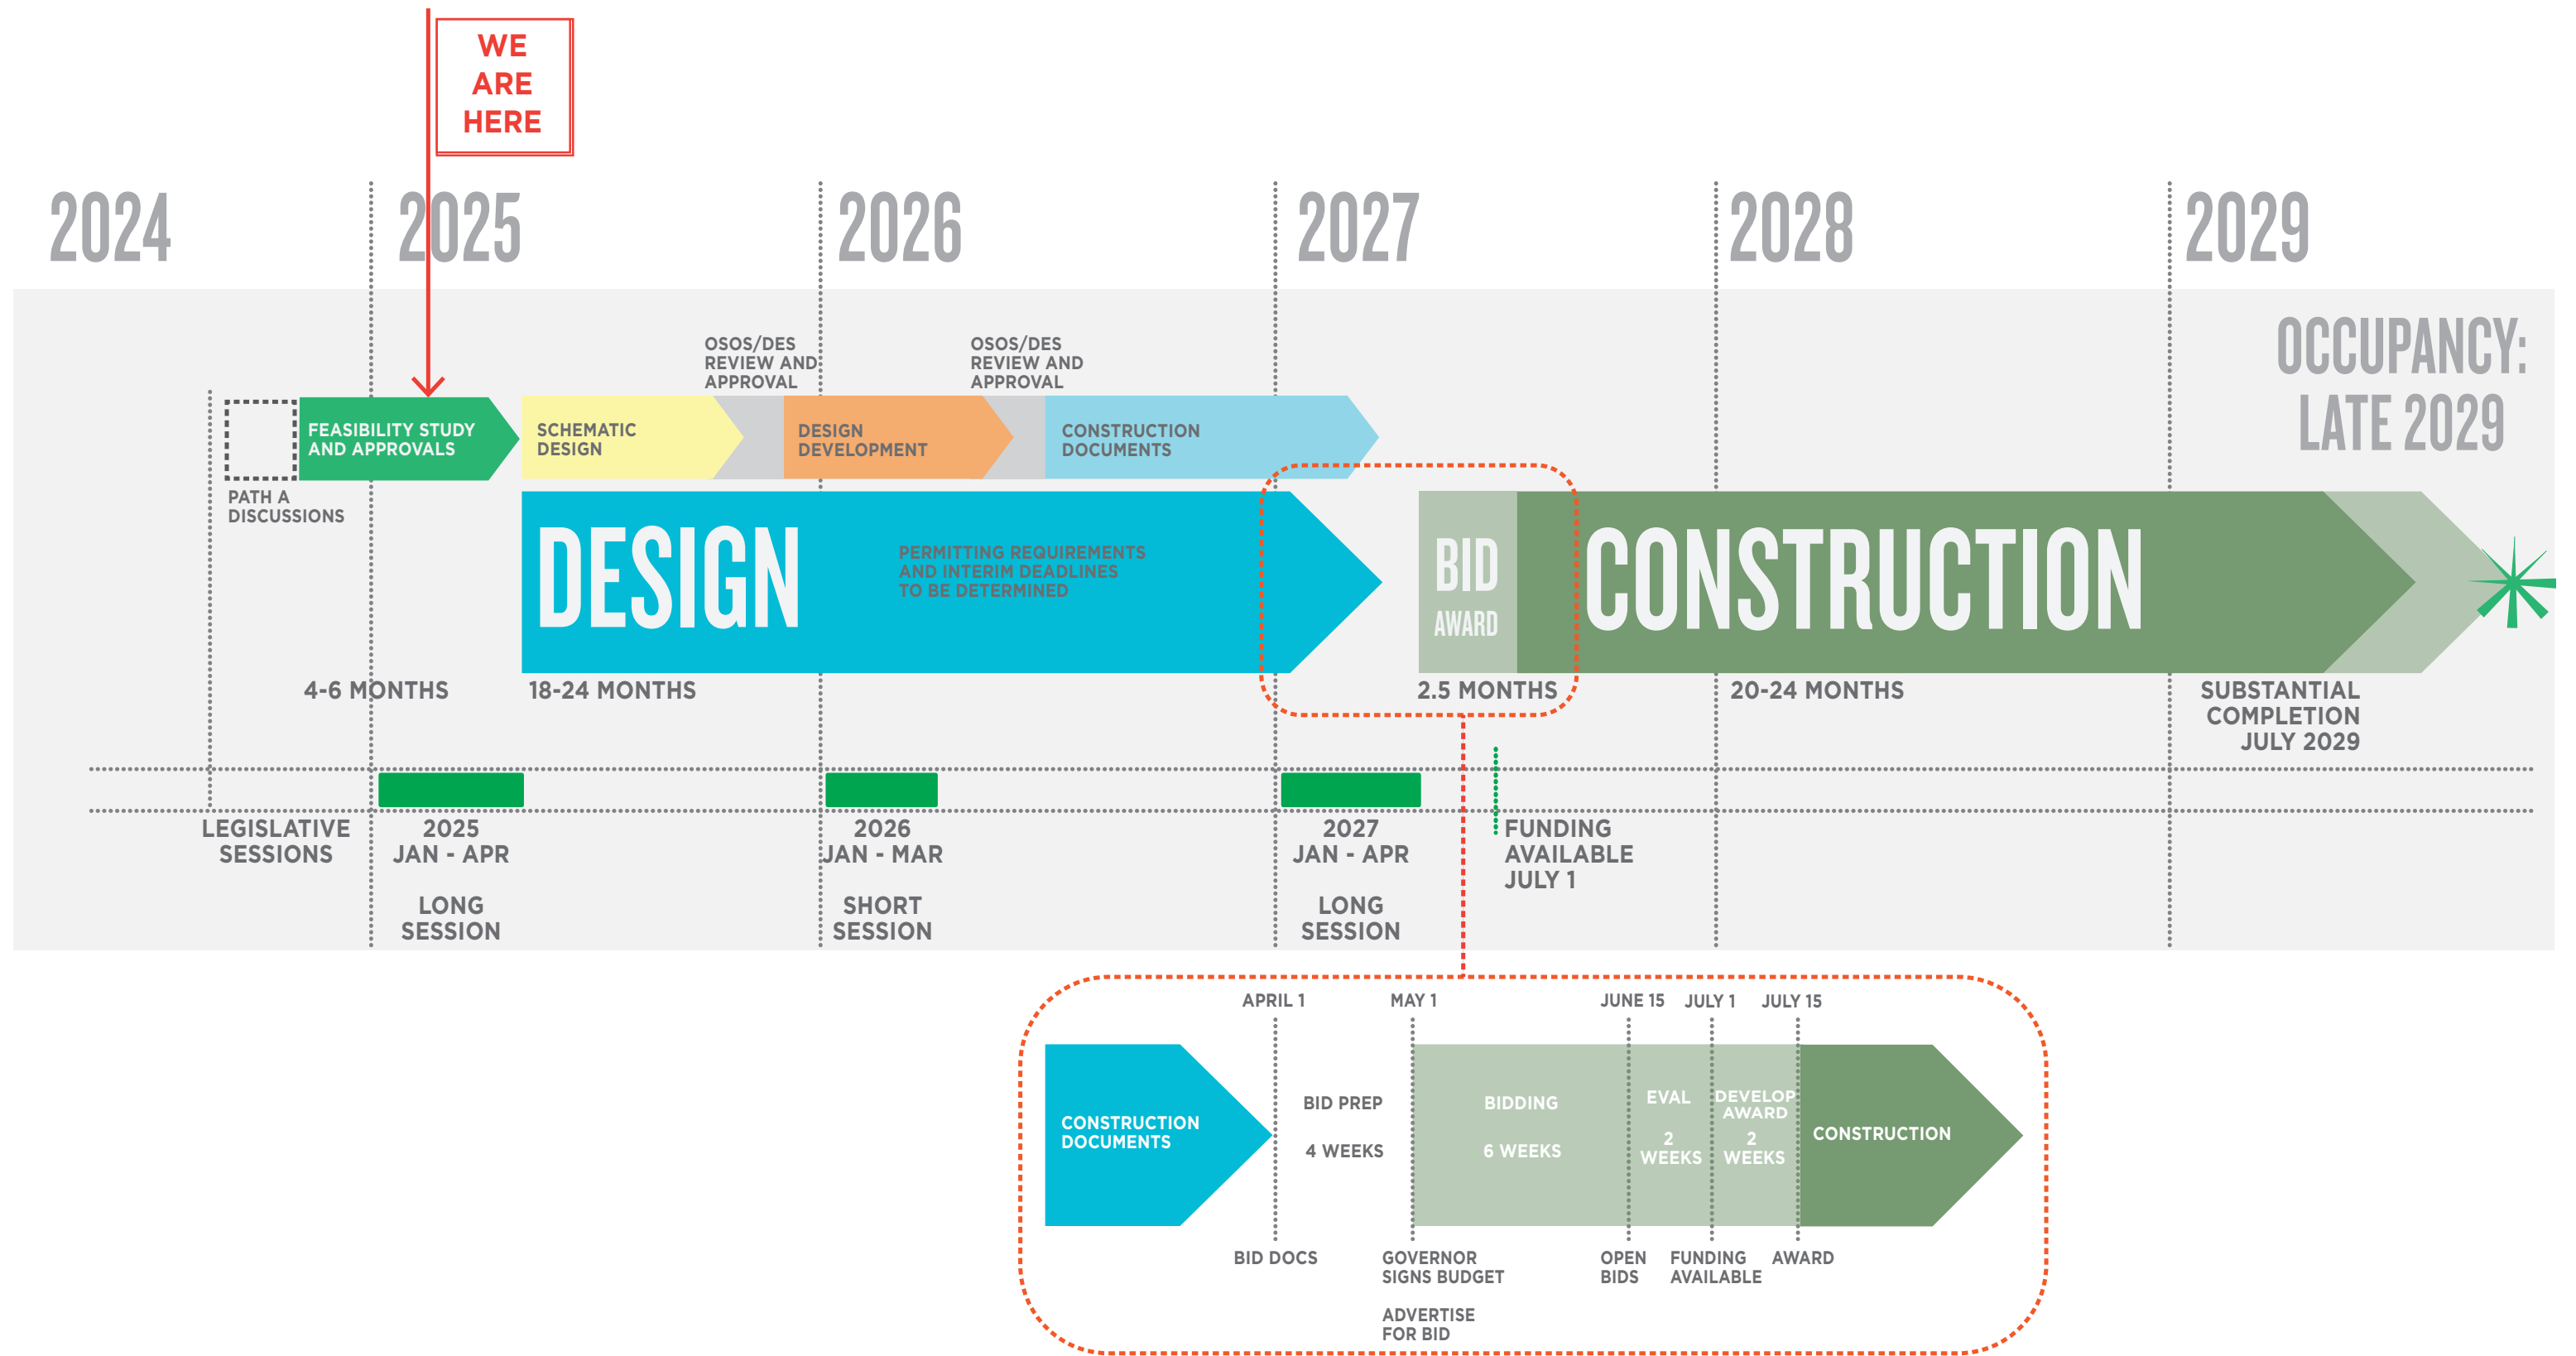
WE ARE HERE

2024 2025 2026 2027 2028 2029

OCCUPANCY: LATE 2029

OSOS/DES REVIEW AND APPROVAL

OSOS/DES REVIEW AND APPROVAL

FEASIBILITY STUDY AND APPROVALS

SCHEMATIC DESIGN

DESIGN DEVELOPMENT

CONSTRUCTION DOCUMENTS

PATH A DISCUSSIONS

DESIGN

PERMITTING REQUIREMENTS AND INTERIM DEADLINES TO BE DETERMINED

BID AWARD

CONSTRUCTION

4-6 MONTHS

18-24 MONTHS

2.5 MONTHS

20-24 MONTHS

SUBSTANTIAL COMPLETION JULY 2029

LEGISLATIVE SESSIONS

2025 JAN - APR

LONG SESSION

2026 JAN - MAR

SHORT SESSION

2027 JAN - APR

LONG SESSION

FUNDING AVAILABLE JULY 1

APRIL 1 MAY 1 JUNE 15 JULY 1 JULY 15

CONSTRUCTION DOCUMENTS

BID PREP

4 WEEKS

BIDDING

6 WEEKS

EVAL

2 WEEKS

DEVELOP AWARD

2 WEEKS

CONSTRUCTION

BID DOCS

GOVERNOR SIGNS BUDGET

ADVERTISE FOR BID

OPEN BIDS

FUNDING AVAILABLE

AWARD